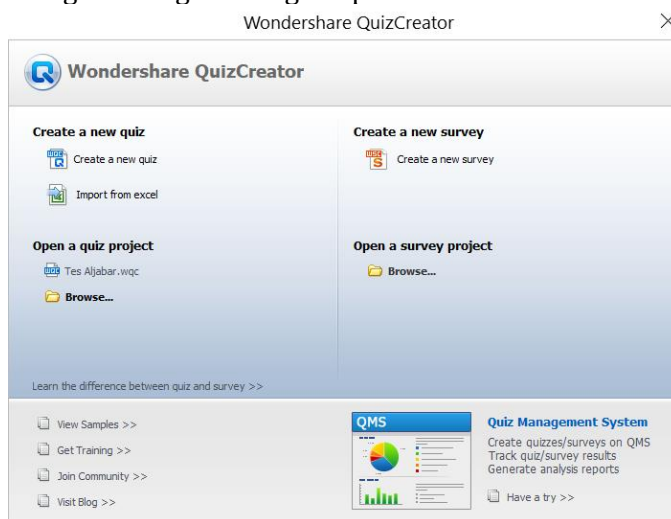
Wondershare QuizCreator
×

Wondershare QuizCreator

Create a new quiz
Create a new quiz
Import from excel

Open a quiz project
Tes Aljabar.wqc
Browse...

Create a new survey
Create a new survey

Open a survey project
Browse...

Learn the difference between quiz and survey >>

View Samples >>
Get Training >>
Join Community >>
Visit Blog >>

QMS

Quiz Management System
Create quizzes/surveys on QMS
Track quiz/survey results
Generate analysis reports
Have a try >>